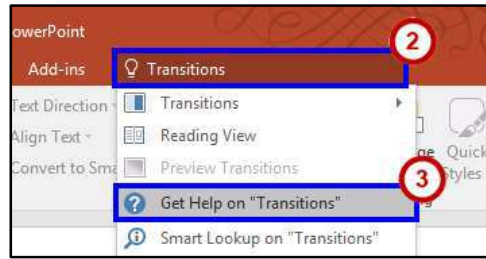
owerPoint

Add-ins

Transitions

2

Text Direction

Align Text

Convert to Sma

Transitions

Reading View

Preview Transitions

ge

Quick Styles

3

Get Help on "Transitions"

Smart Lookup on "Transitions"